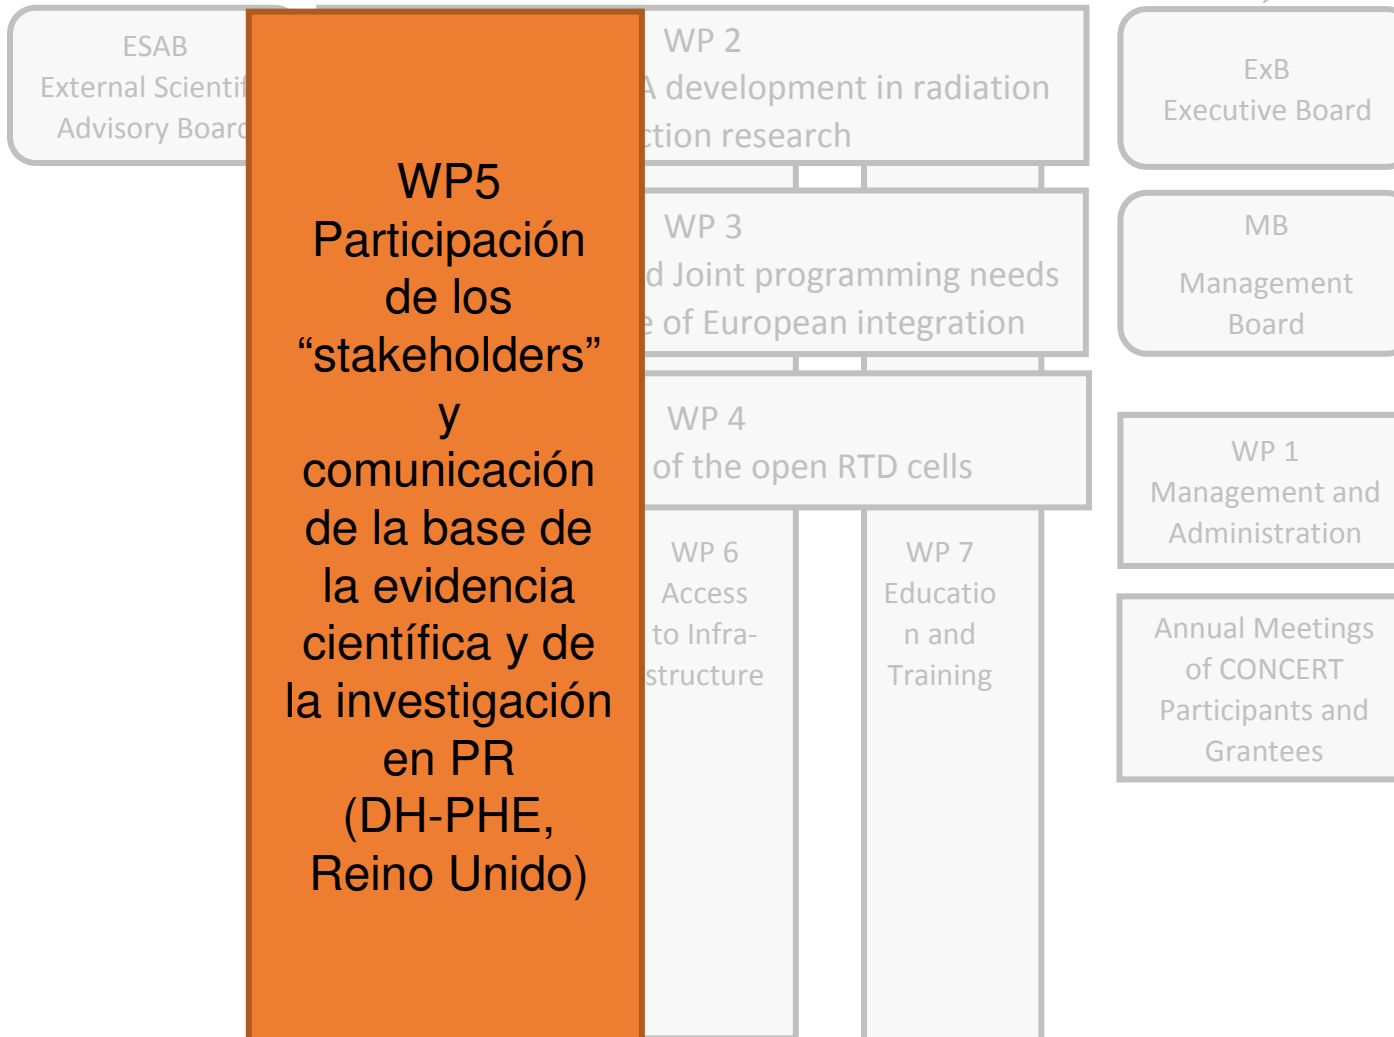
ESAB
External Scientif
Advisory Boar

WP5
Participación de los “stakeholders” y comunicación de la base de la evidencia científica y de la investigación en PR (DH-PHE, Reino Unido)

WP 2
A development in radiation
ction research

WP 3
d Joint programming needs
e of European integration

WP 4
of the open RTD cells

WP 6
Access
to Infra-
structure

WP 7
Educatio
n and
Training

ExB
Executive Board

MB
Management
Board

WP 1
Management and
Administration

Annual Meetings
of CONCERT
Participants and
Grantees